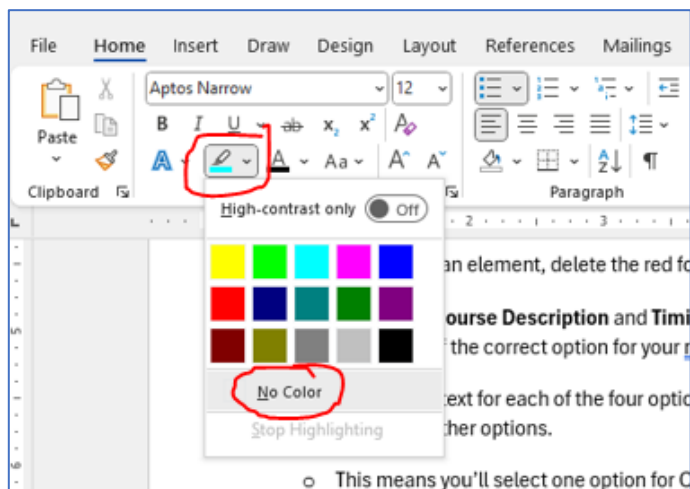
File Home Insert Draw Design Layout References Mailings

Aptos Narrow 12

Paste

Clipboard

Paragraph

High-contrast only Off

No Color

Stop Highlighting

an element, delete the red fo

ourse Description and Timi
f the correct option for your

ext for each of the four optio
ther options.

This means you'll select one option for C